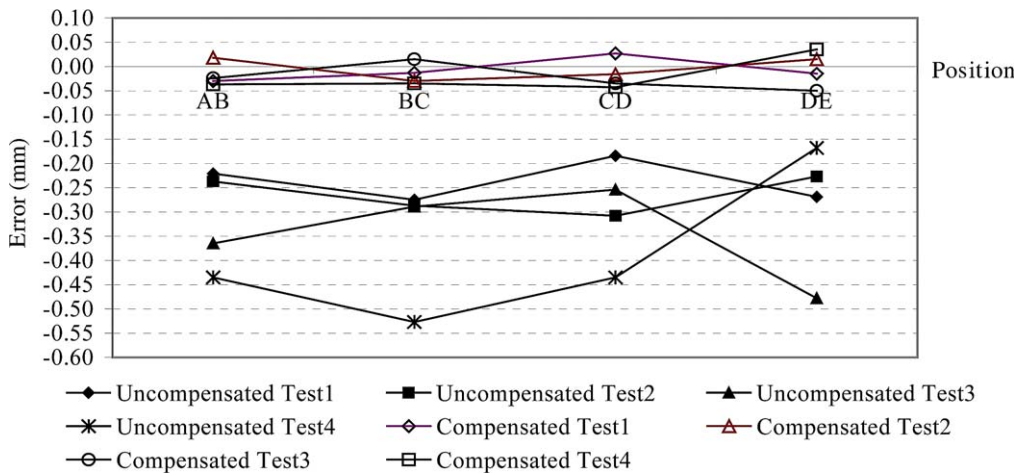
0.10
0.05
0.00
-0.05
-0.10
-0.15
-0.20
-0.25
-0.30
-0.35
-0.40
-0.45
-0.50
-0.55
-0.60

Error (mm)

AB BC CD DE

Position

Uncompensated Test1
Uncompensated Test2
Uncompensated Test3
Uncompensated Test4
Compensated Test1
Compensated Test2
Compensated Test3
Compensated Test4